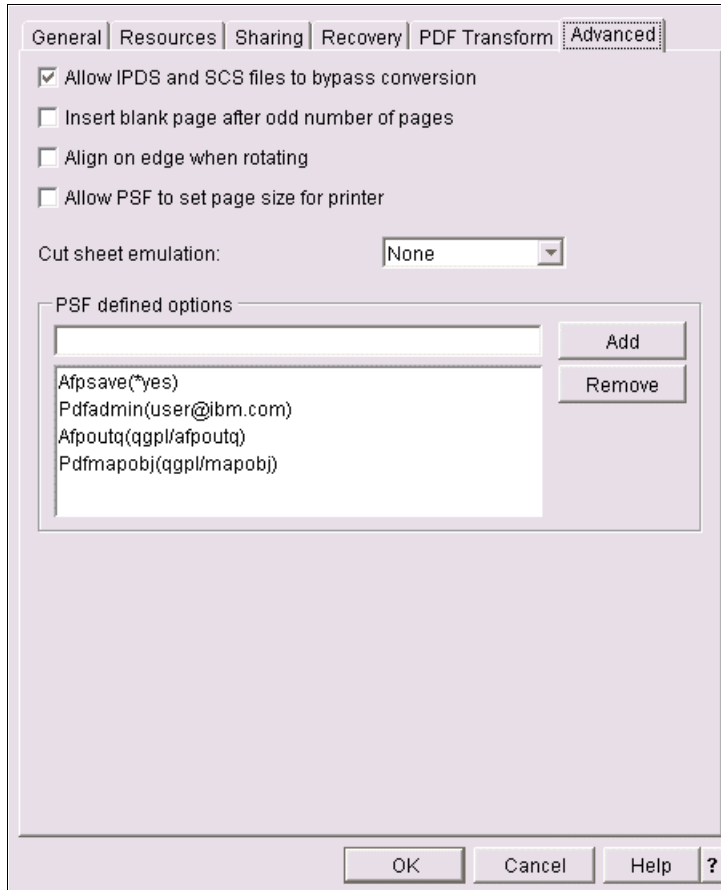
General | Resources | Sharing | Recovery | PDF Transform | Advanced

☑ Allow IPDS and SCS files to bypass conversion

☐ Insert blank page after odd number of pages

☐ Align on edge when rotating

☐ Allow PSF to set page size for printer

Cut sheet emulation: None

PSF defined options

Add

Remove

Afpsave(*yes)
Pdfadmin(user@ibm.com)
Afpoutq(qgpl/afpoutq)
Pdfmapobj(qgpl/mapobj)

OK Cancel Help ?